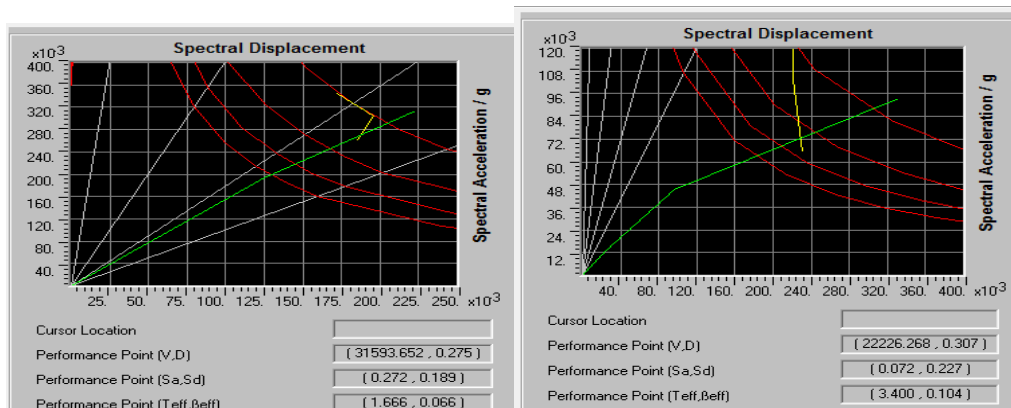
Spectral Displacement

x10³

400.
360.
320.
280.
240.
200.
160.
120.
80.
40.

Spectral Acceleration / g

25. 50. 75. 100. 125. 150. 175. 200. 225. 250. x10³

Cursor Location
Performance Point (V,D) ( 31593.652 , 0.275 )
Performance Point (Sa,Sd) ( 0.272 , 0.189 )
Performance Point (Teff,βeff) ( 1.666 , 0.066 )

Spectral Displacement

x10³

120.
108.
96.
84.
72.
60.
48.
36.
24.
12.

Spectral Acceleration / g

40. 80. 120. 160. 200. 240. 280. 320. 360. 400. x10³

Cursor Location
Performance Point (V,D) ( 22226.268 , 0.307 )
Performance Point (Sa,Sd) ( 0.072 , 0.227 )
Performance Point (Teff,βeff) ( 3.400 , 0.104 )